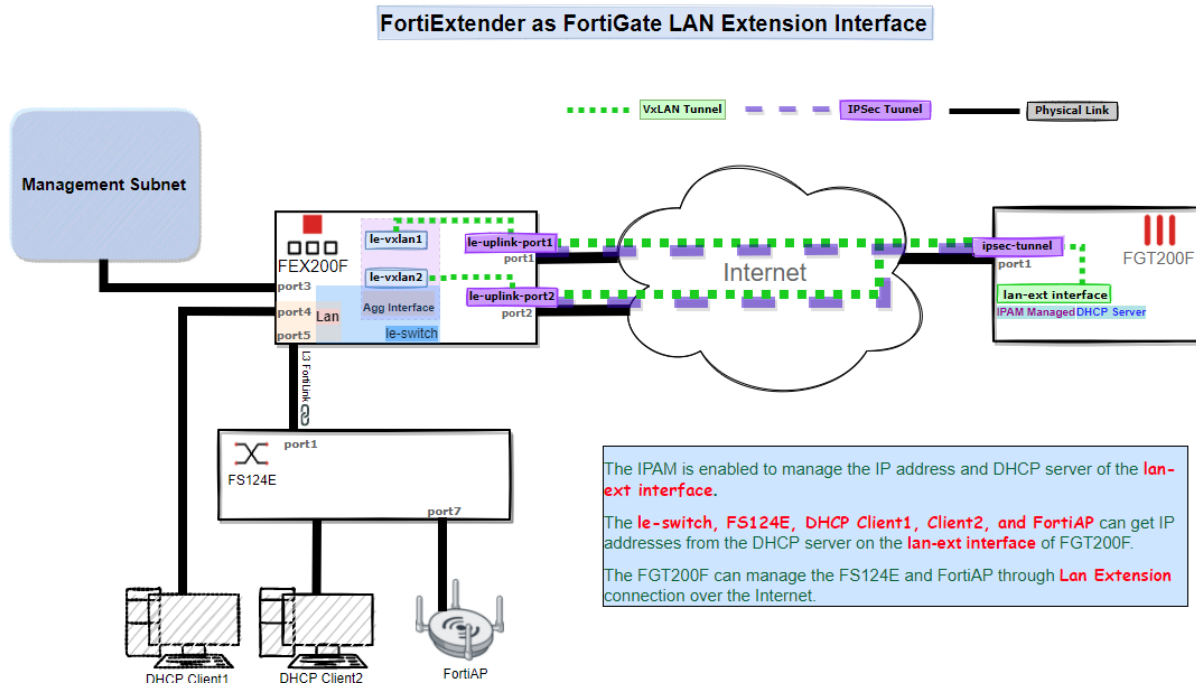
FortiExtender as FortiGate LAN Extension Interface

VxLAN Tunnel
IPSec Tuunel
Physical Link

Management Subnet

FEX200F
port3
port4
port5
Lan
le-vxlan1
le-vxlan2
Agg Interface
le-switch
le-uplink-port1
port1
le-uplink-port2
port2

Internet

ipsec-tunnel
port1
FGT200F
lan-ext interface
IPAM Managed DHCP Server

L3 FortiLink

port1
FS124E
port7

The IPAM is enabled to manage the IP address and DHCP server of the lan-ext interface.

The le-switch, FS124E, DHCP Client1, Client2, and FortiAP can get IP addresses from the DHCP server on the lan-ext interface of FGT200F.

The FGT200F can manage the FS124E and FortiAP through Lan Extension connection over the Internet.

DHCP Client1
DHCP Client2
FortiAP